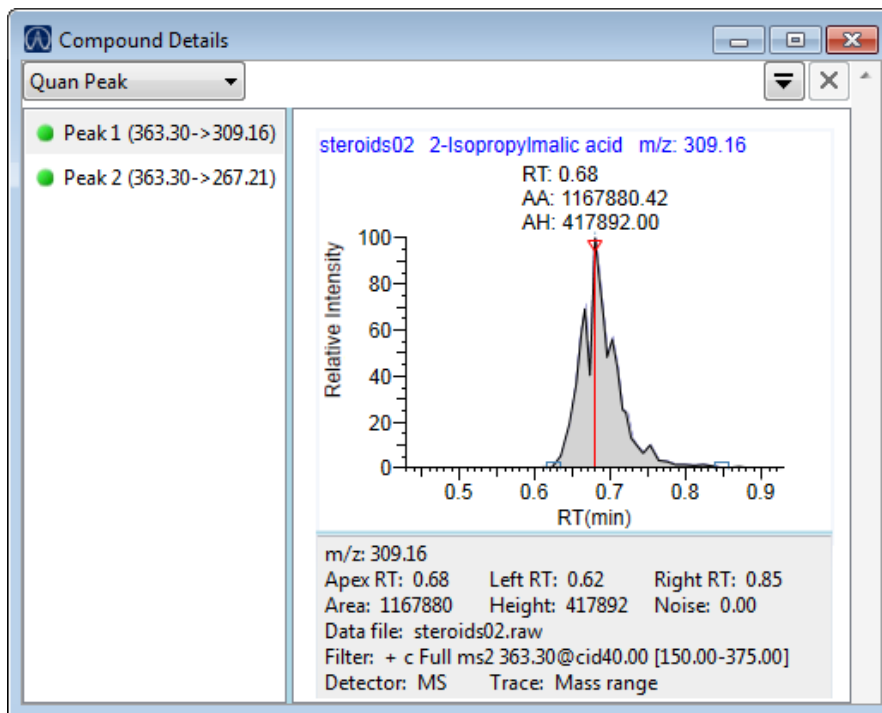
Compound Details

Quan Peak

Peak 1 (363.30->309.16)
Peak 2 (363.30->267.21)

steroids02 2-Isopropylmalic acid m/z: 309.16
RT: 0.68
AA: 1167880.42
AH: 417892.00

Relative Intensity
100
80
60
40
20
0
0.5 0.6 0.7 0.8 0.9
RT(min)

m/z: 309.16
Apex RT: 0.68 Left RT: 0.62 Right RT: 0.85
Area: 1167880 Height: 417892 Noise: 0.00
Data file: steroids02.raw
Filter: + c Full ms2 363.30@cid40.00 [150.00-375.00]
Detector: MS Trace: Mass range